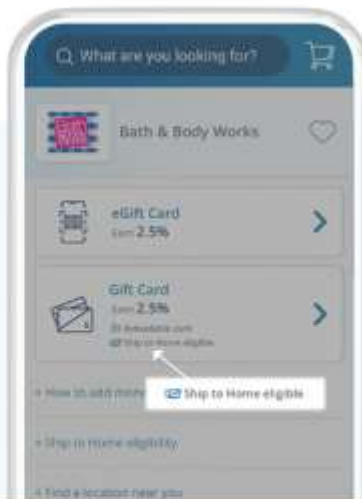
What are you looking for?

Bath & Body Works

eGift Card
Earn 2.5%

Gift Card
Earn 2.5%
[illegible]
Ship to Home eligible

+ How to add more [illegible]

Ship to Home eligible

+ Ship to Home eligibility

+ Find a location near you